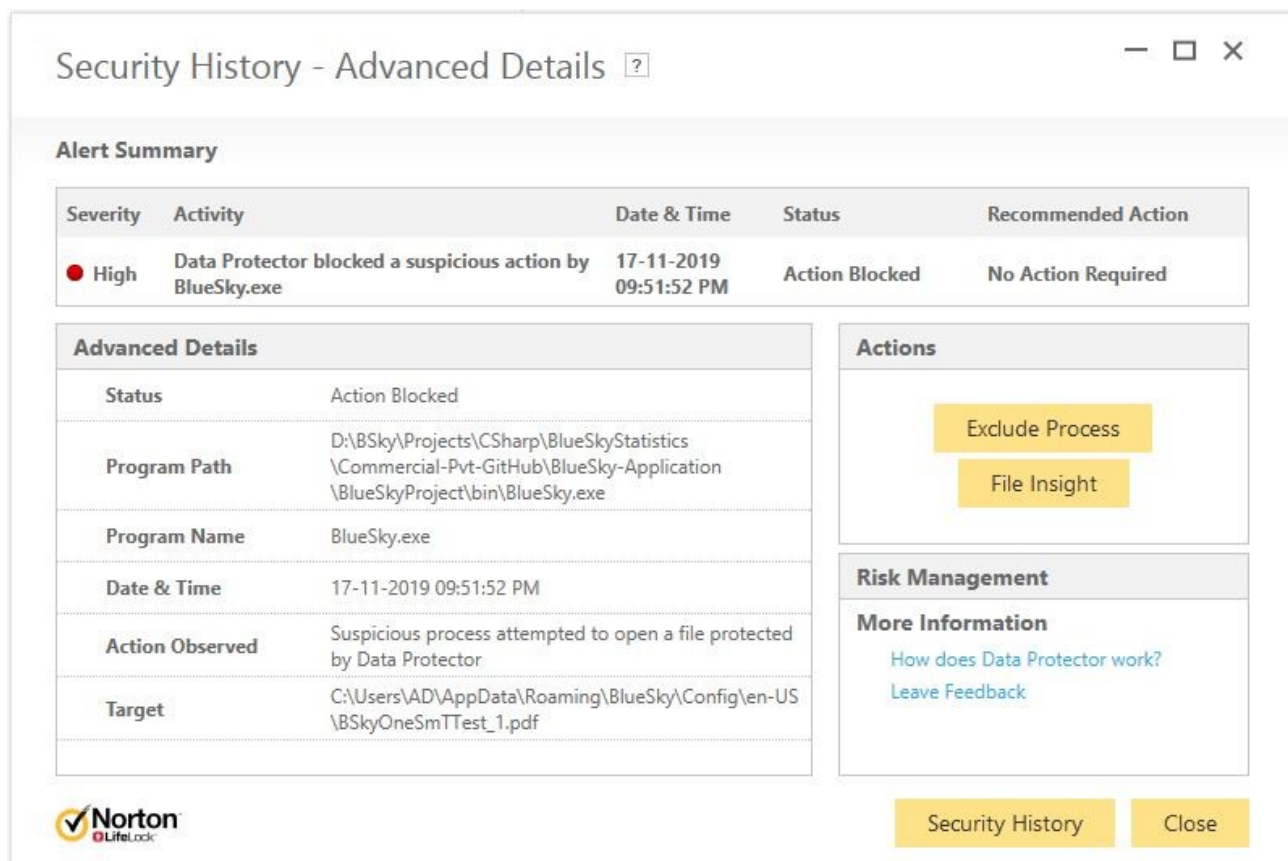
Security History - Advanced Details ?

Alert Summary

| Severity | Activity | Date & Time | Status | Recommended Action |
|---|---|---|---|---|
| High | Data Protector blocked a suspicious action by BlueSky.exe | 17-11-2019 09:51:52 PM | Action Blocked | No Action Required |

Advanced Details

| | |
|---|---|
| Status | Action Blocked |
| Program Path | D:\BSky\Projects\CSharp\BlueSkyStatistics\Commercial-Pvt-GitHub\BlueSky-Application\BlueSkyProject\bin\BlueSky.exe |
| Program Name | BlueSky.exe |
| Date & Time | 17-11-2019 09:51:52 PM |
| Action Observed | Suspicious process attempted to open a file protected by Data Protector |
| Target | C:\Users\AD\AppData\Roaming\BlueSky\Config\en-US\BSkyOneSmTTest_1.pdf |

Actions

Exclude Process

File Insight

Risk Management

More Information

How does Data Protector work?

Leave Feedback

Norton LifeLock

Security History

Close